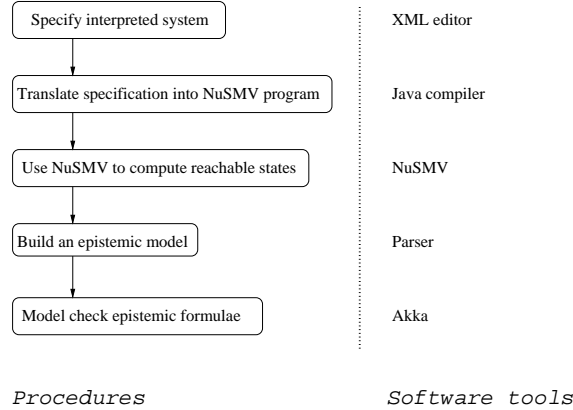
Specify interpreted system

XML editor

Translate specification into NuSMV program

Java compiler

Use NuSMV to compute reachable states

NuSMV

Build an epistemic model

Parser

Model check epistemic formulae

Akka

Procedures

Software tools